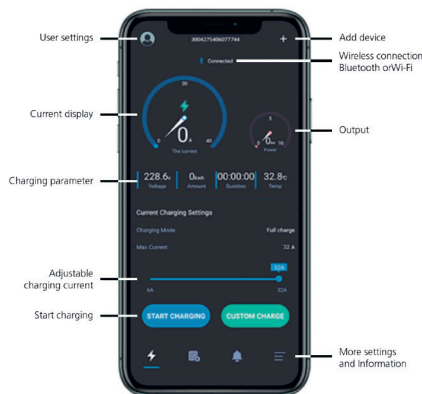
User settings

Add device

Wireless connection Bluetooth orWi-Fi

Current display

Output

Charging parameter

Adjustable charging current

Start charging

More settings and Information

3004275406077744

+

Connected

20

0.

0

40

The current

5

0

10

Power

| 228.6v | 0kwh | 00:00:00 | 32.8°c |
|---|---|---|---|
| Voltage | Amount | Duration | Temp |

Current Charging Settings

Charging Mode

Full charge

Max Current

32 A

32A

6A

32A

START CHARGING

CUSTOM CHARGE